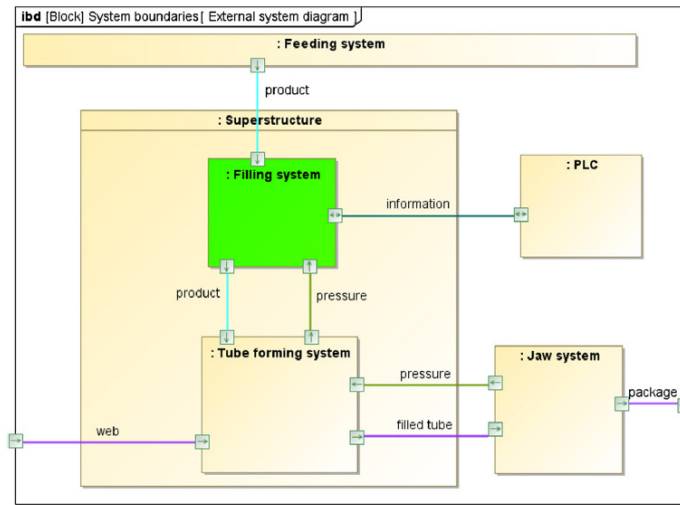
ibd [Block] System boundaries[ External system diagram ]

: Feeding system

product

: Superstructure

: Filling system

information

: PLC

product

pressure

: Tube forming system

pressure

: Jaw system

package

web

filled tube